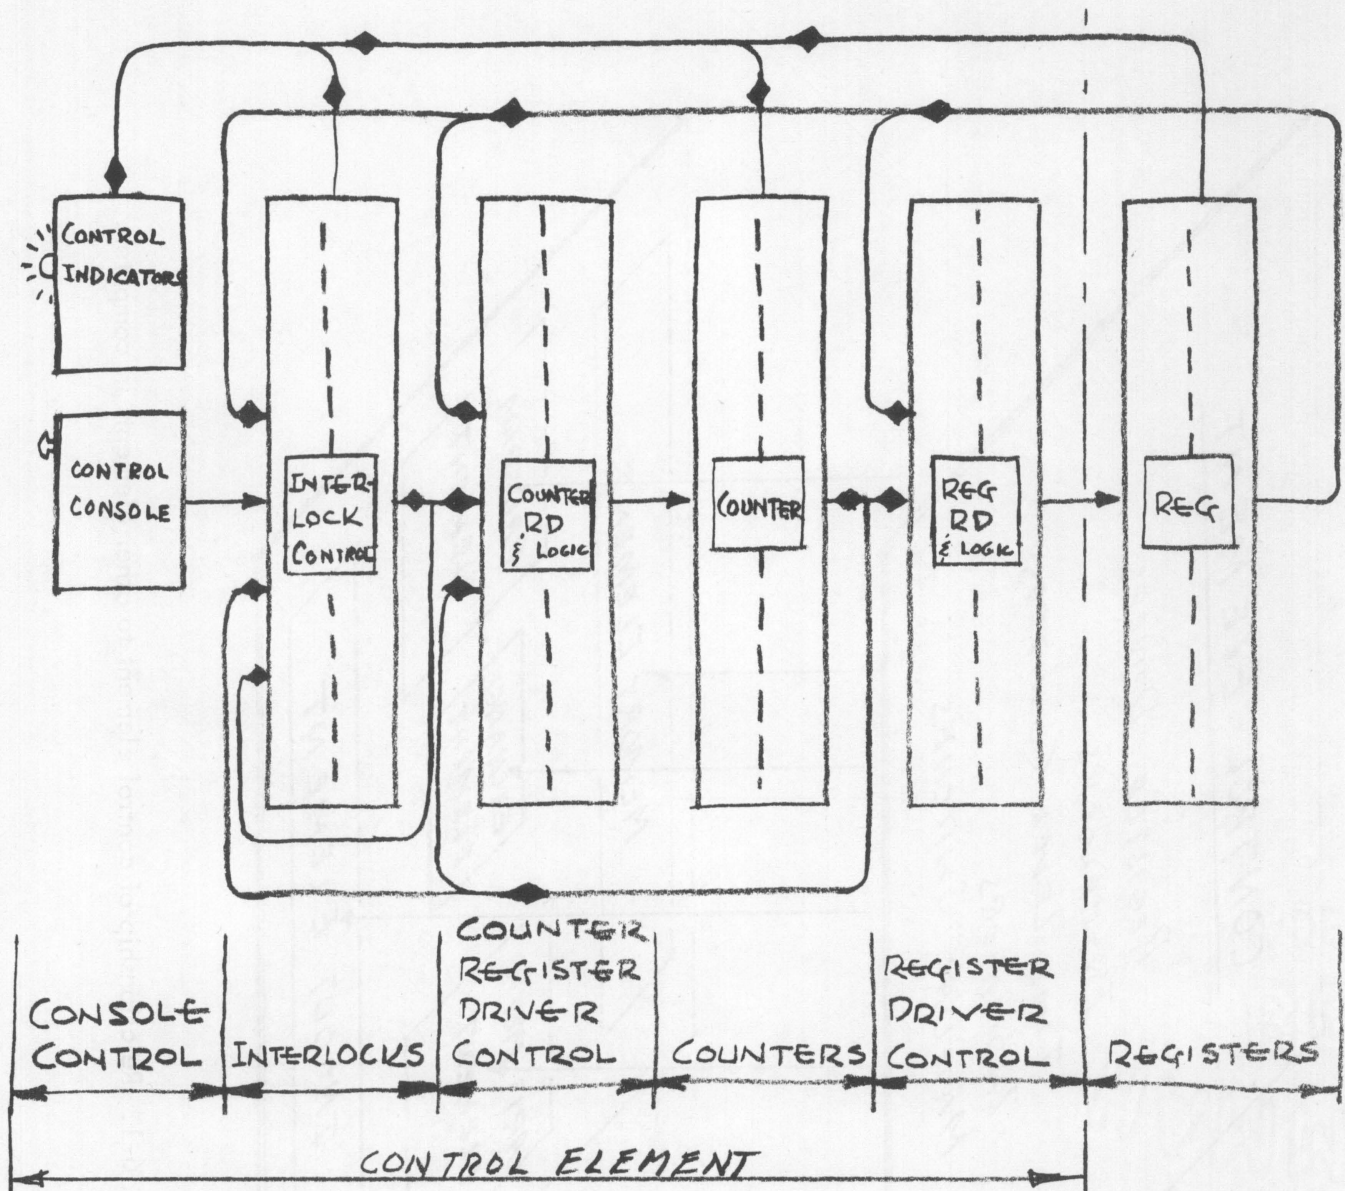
CONTROL INDICATORS

CONTROL CONSOLE

INTER-LOCK CONTROL

COUNTER RD & LOGIC

COUNTER

REG RD & LOGIC

REG

CONSOLE CONTROL

INTERLOCKS

COUNTER REGISTER DRIVER CONTROL

COUNTERS

REGISTER DRIVER CONTROL

REGISTERS

CONTROL ELEMENT